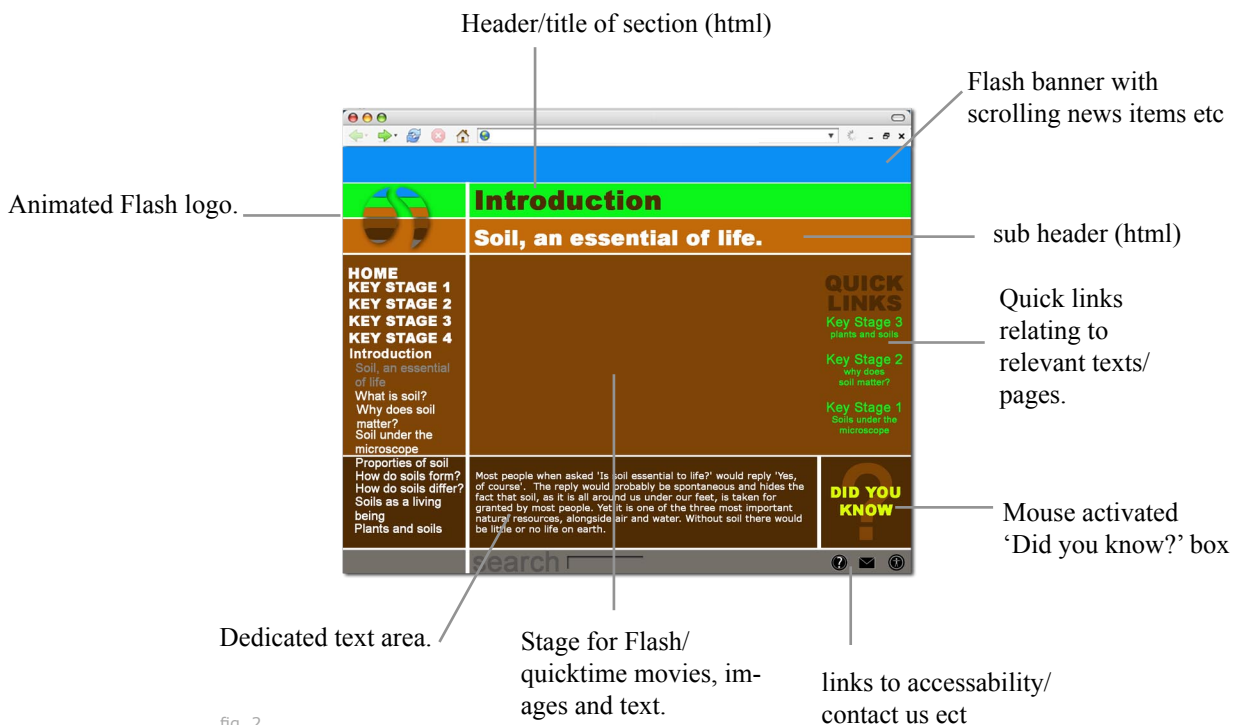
Header/title of section (html)

Flash banner with scrolling news items etc

Animated Flash logo.

Introduction

Soil, an essential of life.

sub header (html)

HOME
KEY STAGE 1
KEY STAGE 2
KEY STAGE 3
KEY STAGE 4
Introduction
Soil, an essential of life
What is soil?
Why does soil matter?
Soil under the microscope
Proporties of soil
How do soils form?
How do soils differ?
Soils as a living being
Plants and soils

QUICK LINKS
Key Stage 3
plants and soils
Key Stage 2
why does soil matter?
Key Stage 1
Soils under the microscope

Quick links relating to relevant texts/ pages.

Most people when asked 'Is soil essential to life?' would reply 'Yes, of course'. The reply would probably be spontaneous and hides the fact that soil, as it is all around us under our feet, is taken for granted by most people. Yet it is one of the three most important natural resources, alongside air and water. Without soil there would be little or no life on earth.

DID YOU KNOW

Mouse activated 'Did you know?' box

search

Dedicated text area.

Stage for Flash/ quicktime movies, images and text.

links to accessability/ contact us ect

fig. 2